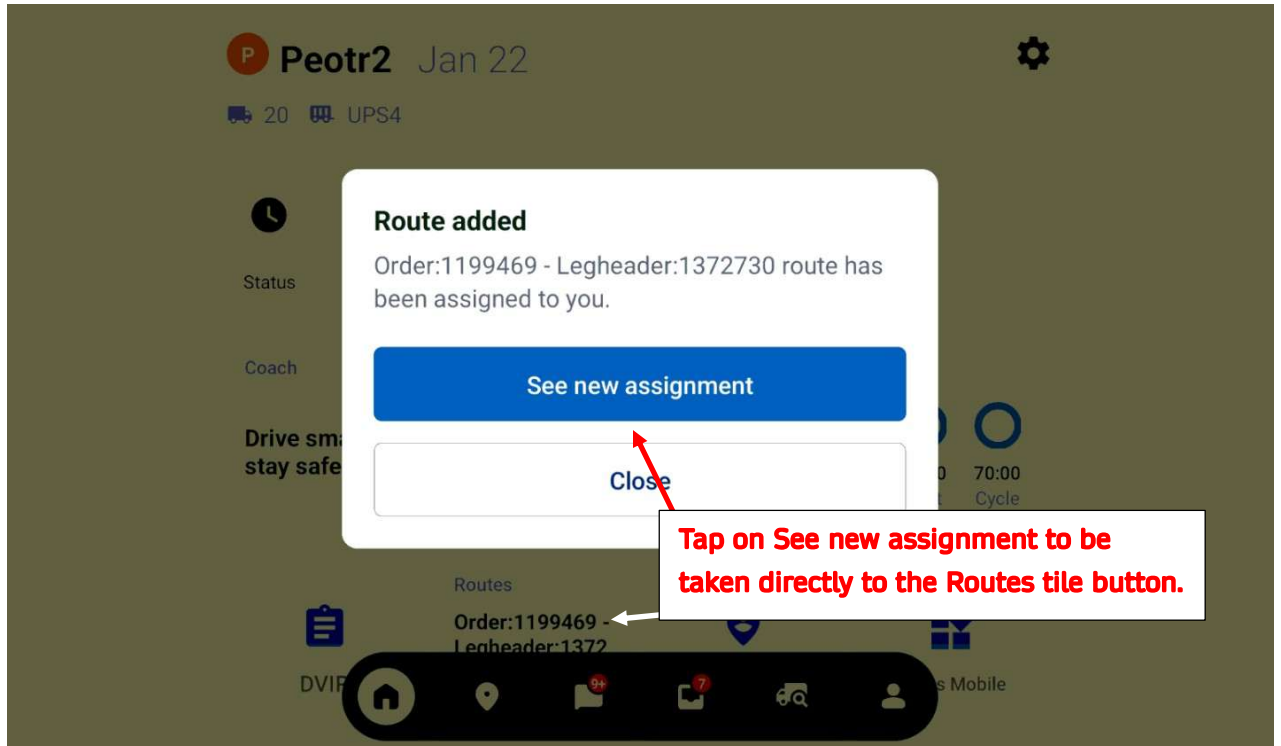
P Peotr2 Jan 22

20 UPS4

Status

Coach

Drive sma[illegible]
stay safe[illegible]

Route added

Order:1199469 - Legheader:1372730 route has been assigned to you.

See new assignment

Close

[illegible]0 70:00
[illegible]t Cycle

Tap on See new assignment to be taken directly to the Routes tile button.

Routes

Order:1199469 -
Legheader:1372

DVIR

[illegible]s Mobile

9+

7